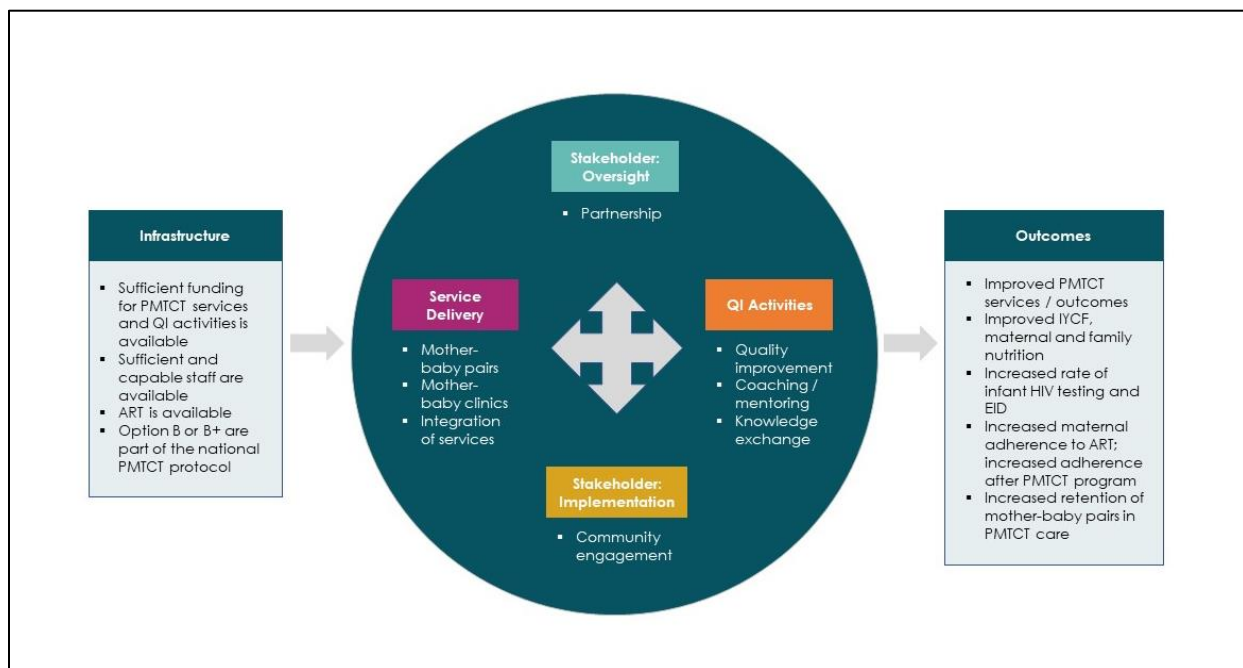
Infrastructure

- Sufficient funding for PMTCT services and QI activities is available
- Sufficient and capable staff are available
- ART is available
- Option B or B+ are part of the national PMTCT protocol

Stakeholder: Oversight

- Partnership

Service Delivery

- Mother-baby pairs
- Mother-baby clinics
- Integration of services

QI Activities

- Quality improvement
- Coaching / mentoring
- Knowledge exchange

Stakeholder: Implementation

- Community engagement

Outcomes

- Improved PMTCT services / outcomes
- Improved IYCF, maternal and family nutrition
- Increased rate of infant HIV testing and EID
- Increased maternal adherence to ART; increased adherence after PMTCT program
- Increased retention of mother-baby pairs in PMTCT care